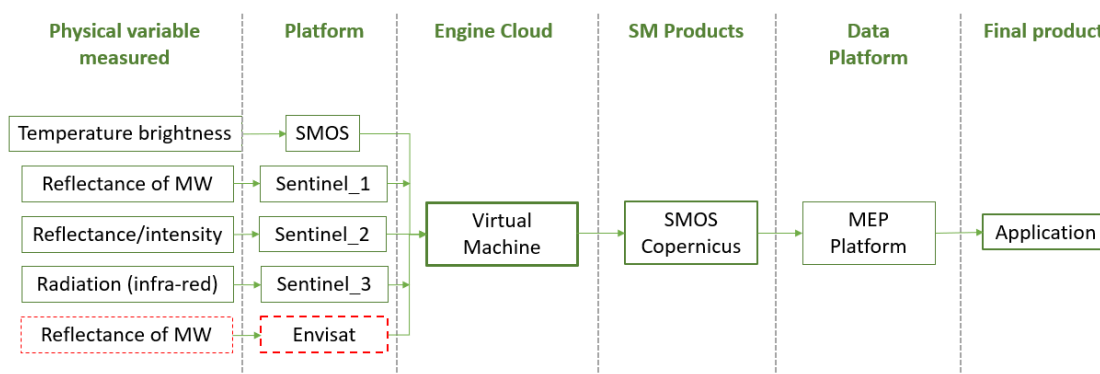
Physical variable measured

Platform

Engine Cloud

SM Products

Data Platform

Final product

Temperature brightness

SMOS

Reflectance of MW

Sentinel_1

Reflectance/intensity

Sentinel_2

Radiation (infra-red)

Sentinel_3

Reflectance of MW

Envisat

Virtual Machine

SMOS Copernicus

MEP Platform

Application